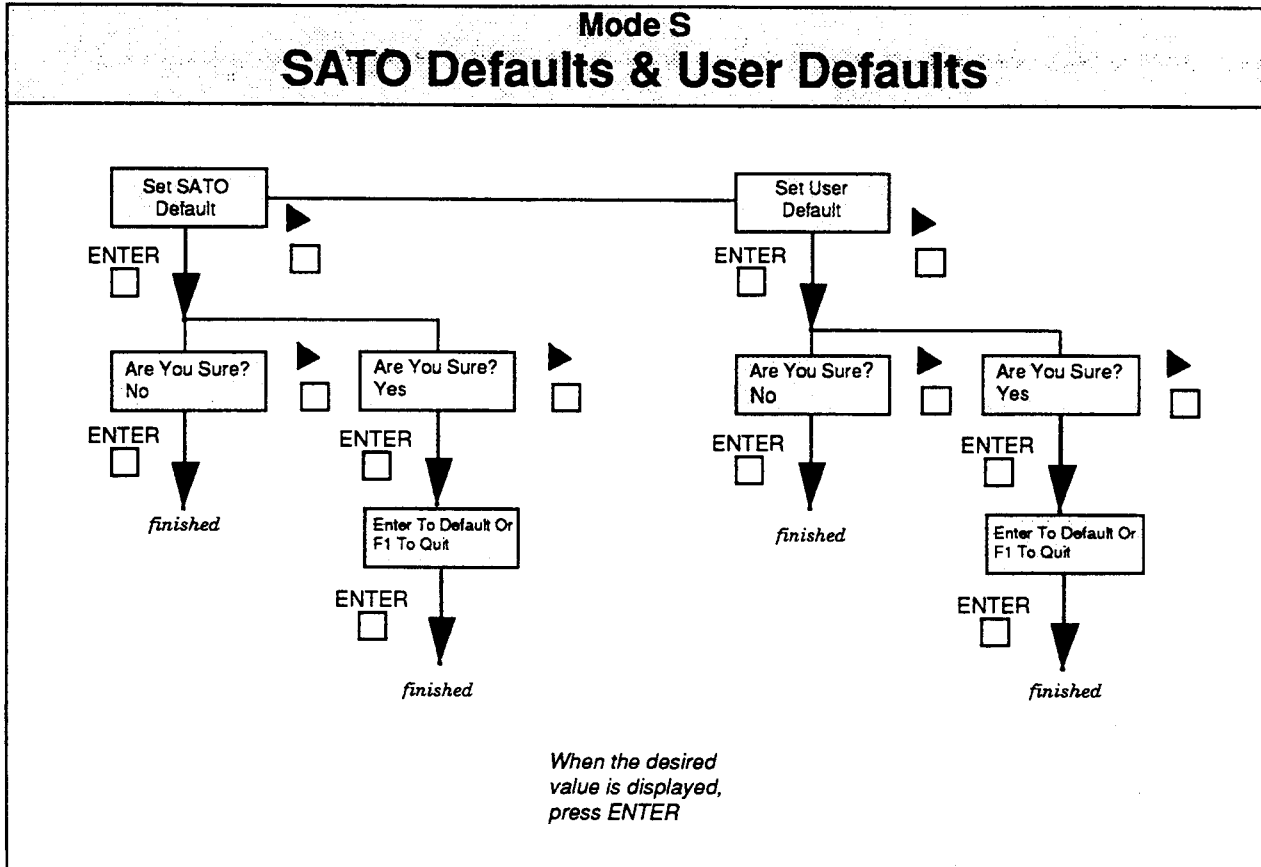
Mode S
SATO Defaults & User Defaults

Set SATO Default

ENTER

Are You Sure? No

ENTER

finished

Are You Sure? Yes

ENTER

Enter To Default Or F1 To Quit

ENTER

finished

Set User Default

ENTER

Are You Sure? No

ENTER

finished

Are You Sure? Yes

ENTER

Enter To Default Or F1 To Quit

ENTER

finished

When the desired value is displayed, press ENTER